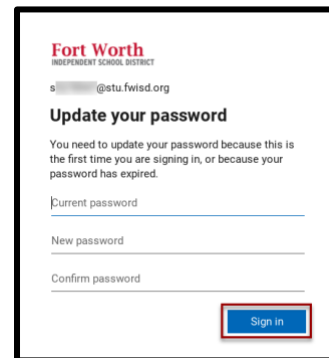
Fort Worth
INDEPENDENT SCHOOL DISTRICT

s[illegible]@stu.fwisd.org

Update your password

You need to update your password because this is the first time you are signing in, or because your password has expired.

Current password

New password

Confirm password

Sign in